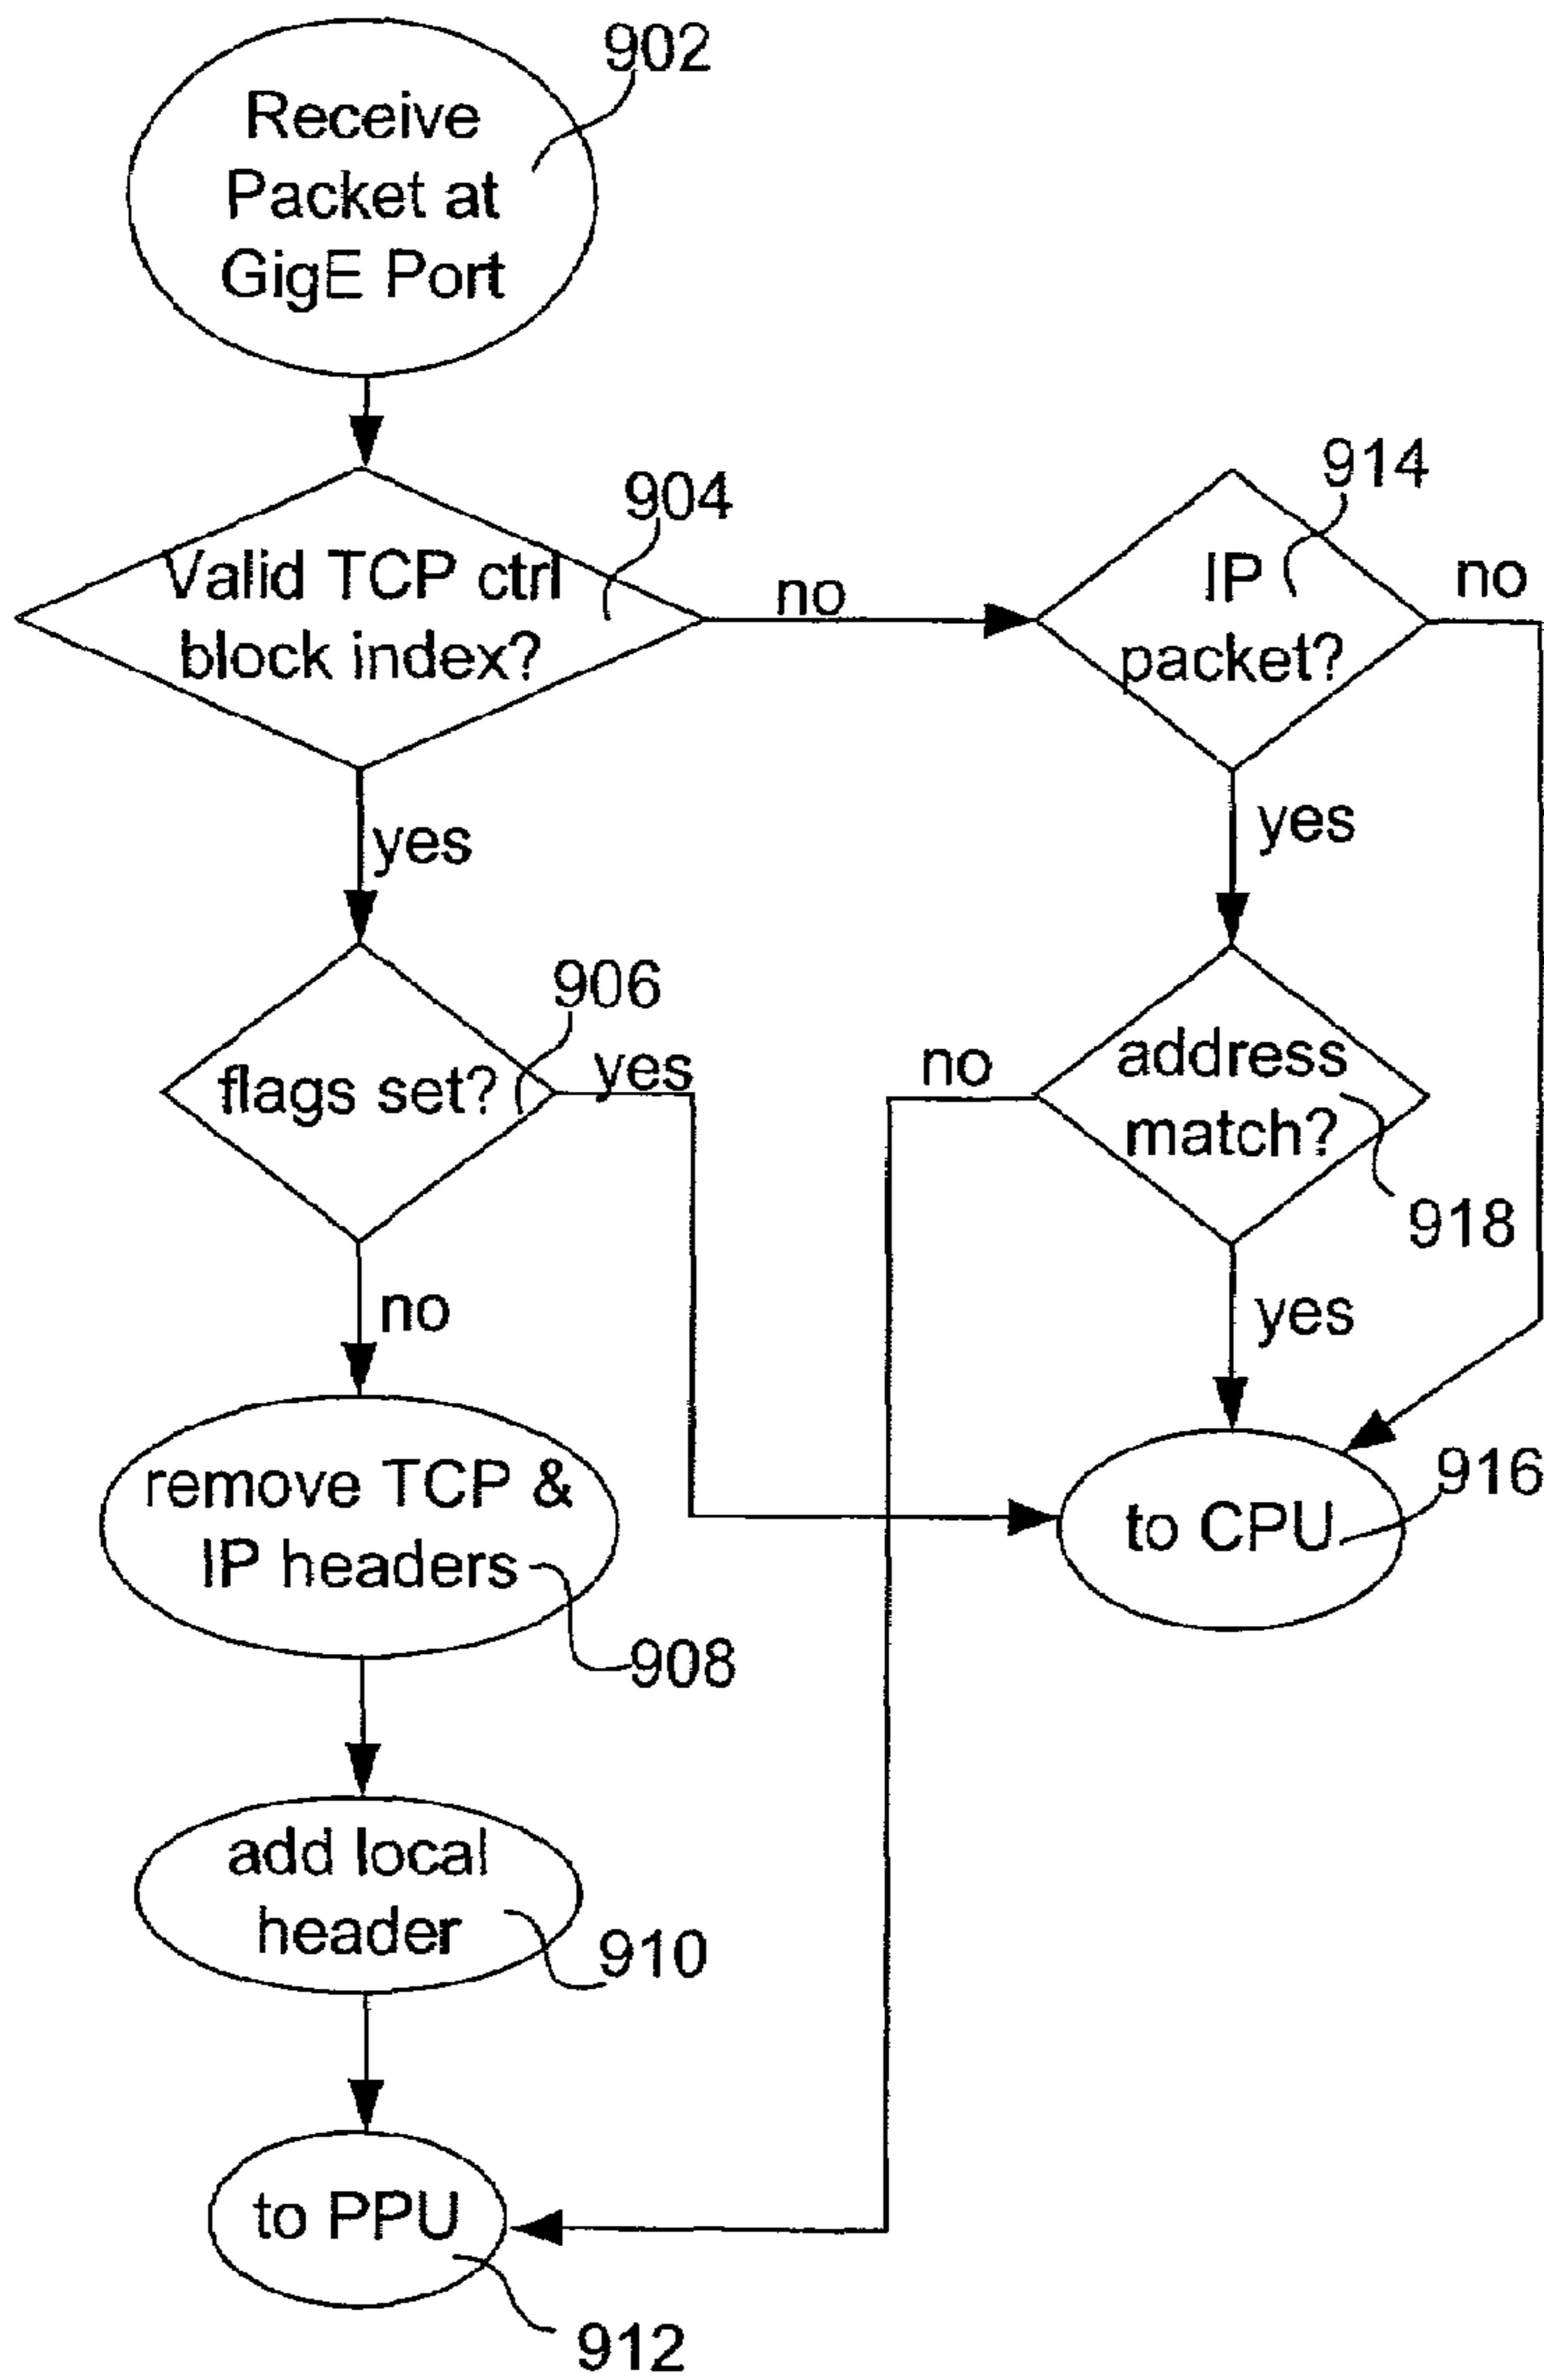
902
Receive Packet at GigE Port

904
Valid TCP ctrl block index?

no

914
IP packet?

no

yes

yes

906
flags set?

yes

no

address match?

918

no

yes

remove TCP & IP headers

908

to CPU

916

add local header

910

to PPU

912